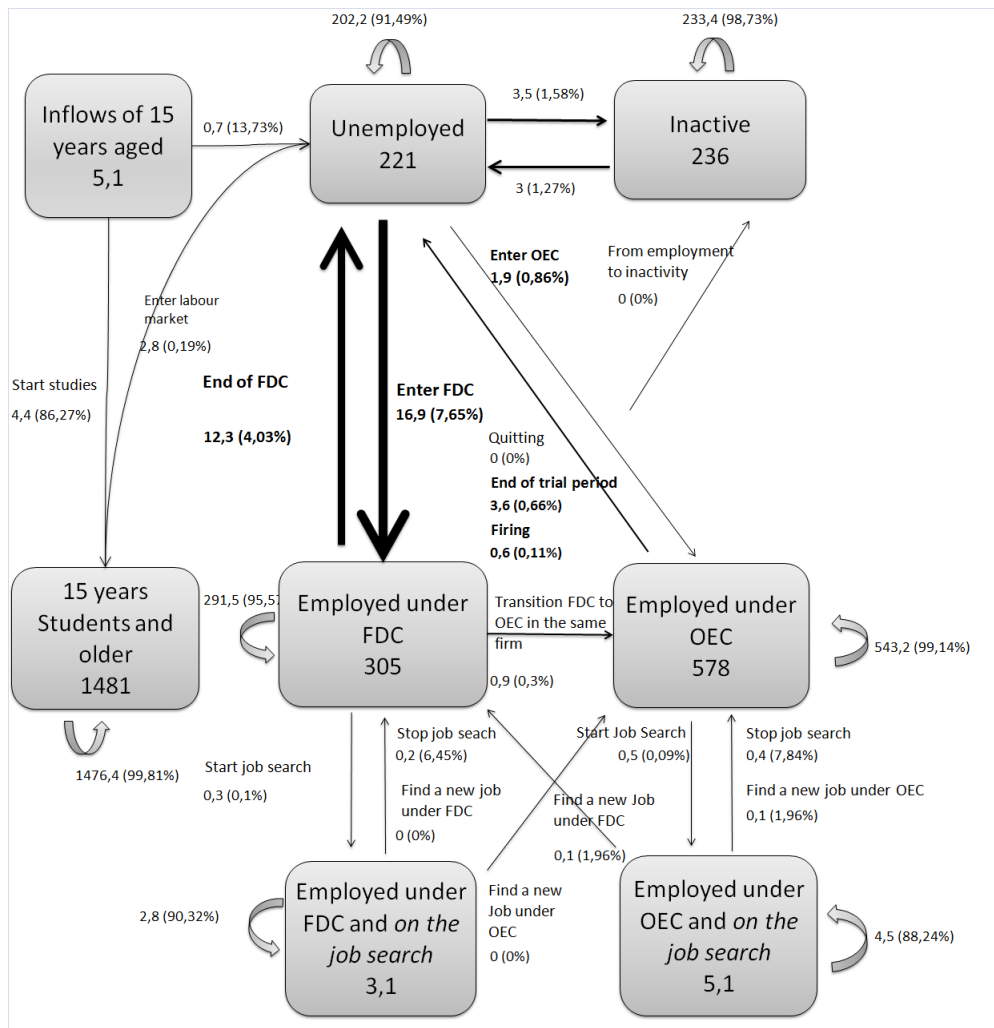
202,2 (91,49%)

233,4 (98,73%)

Inflows of 15 years aged 5,1

0,7 (13,73%)

Unemployed 221

3,5 (1,58%)

Inactive 236

3 (1,27%)

Enter OEC
1,9 (0,86%)

From employment to inactivity

0 (0%)

Enter labour market

2,8 (0,19%)

Start studies

4,4 (86,27%)

End of FDC

12,3 (4,03%)

Enter FDC
16,9 (7,65%)

Quitting
0 (0%)
End of trial period
3,6 (0,66%)
Firing
0,6 (0,11%)

15 years Students and older 1481

291,5 (95,5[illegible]

Employed under FDC 305

Transition FDC to OEC in the same firm

0,9 (0,3%)

Employed under OEC 578

543,2 (99,14%)

1476,4 (99,81%)

Start job search

0,3 (0,1%)

Stop job seach
0,2 (6,45%)

Find a new job under FDC
0 (0%)

Start Job Search
0,5 (0,09%)

Find a new Job under FDC
0,1 (1,96%)

Stop job search
0,4 (7,84%)

Find a new job under OEC
0,1 (1,96%)

2,8 (90,32%)

Employed under FDC and on the job search 3,1

Find a new Job under OEC
0 (0%)

Employed under OEC and on the job search 5,1

4,5 (88,24%)